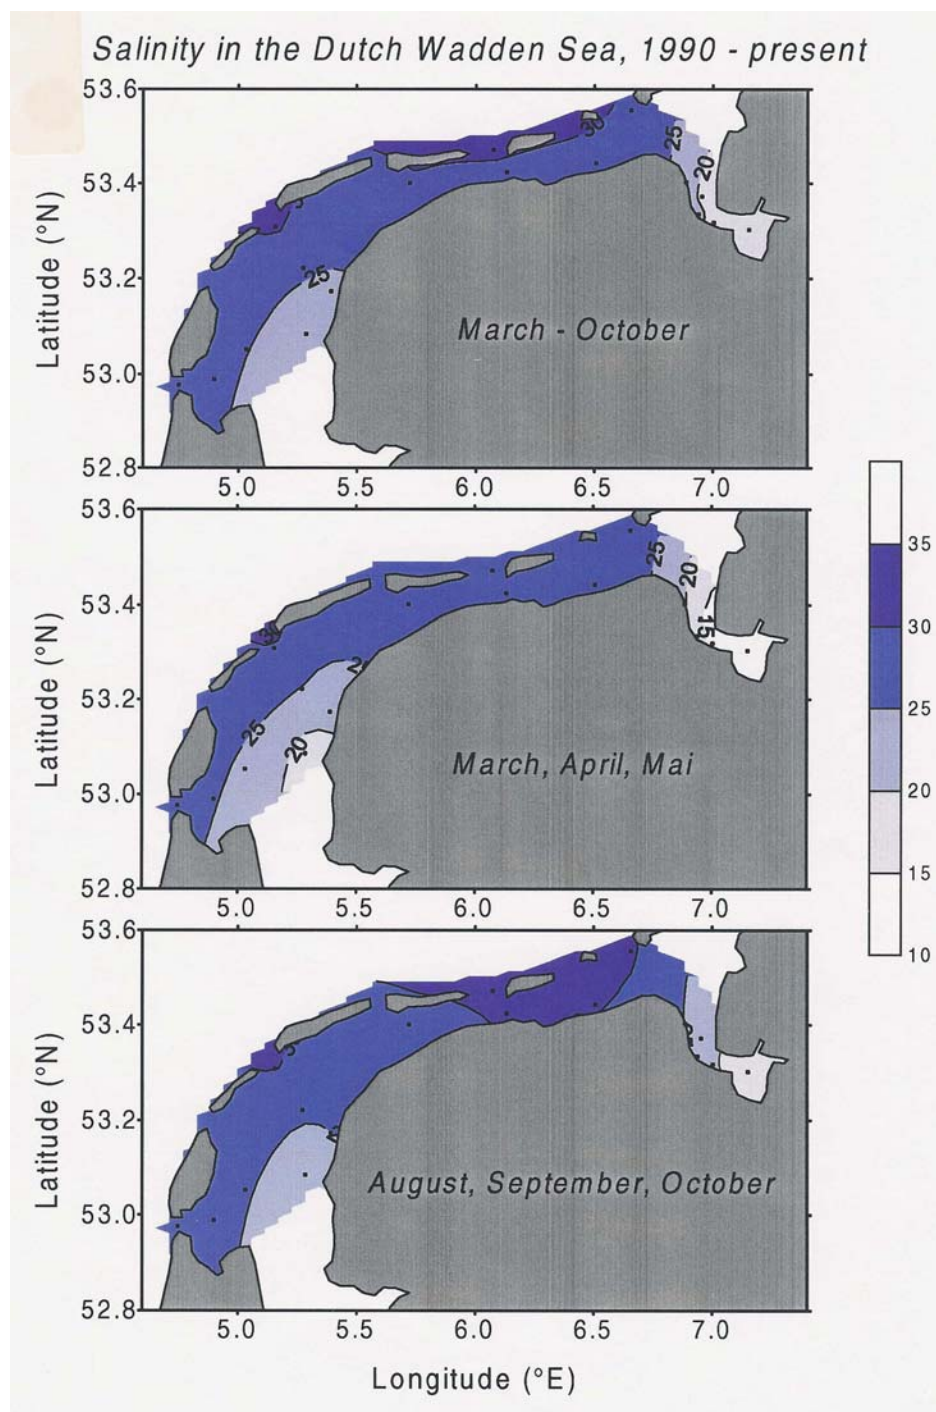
Salinity in the Dutch Wadden Sea, 1990 - present

53.6
53.4
53.2
53.0
52.8
Latitude (°N)
30
25
20
25
March - October
5.0 5.5 6.0 6.5 7.0

53.6
53.4
53.2
53.0
52.8
Latitude (°N)
25
20
15
30
25
25
20
March, April, Mai
5.0 5.5 6.0 6.5 7.0

53.6
53.4
53.2
53.0
52.8
Latitude (°N)
August, September, October
5.0 5.5 6.0 6.5 7.0
Longitude (°E)

35
30
25
20
15
10